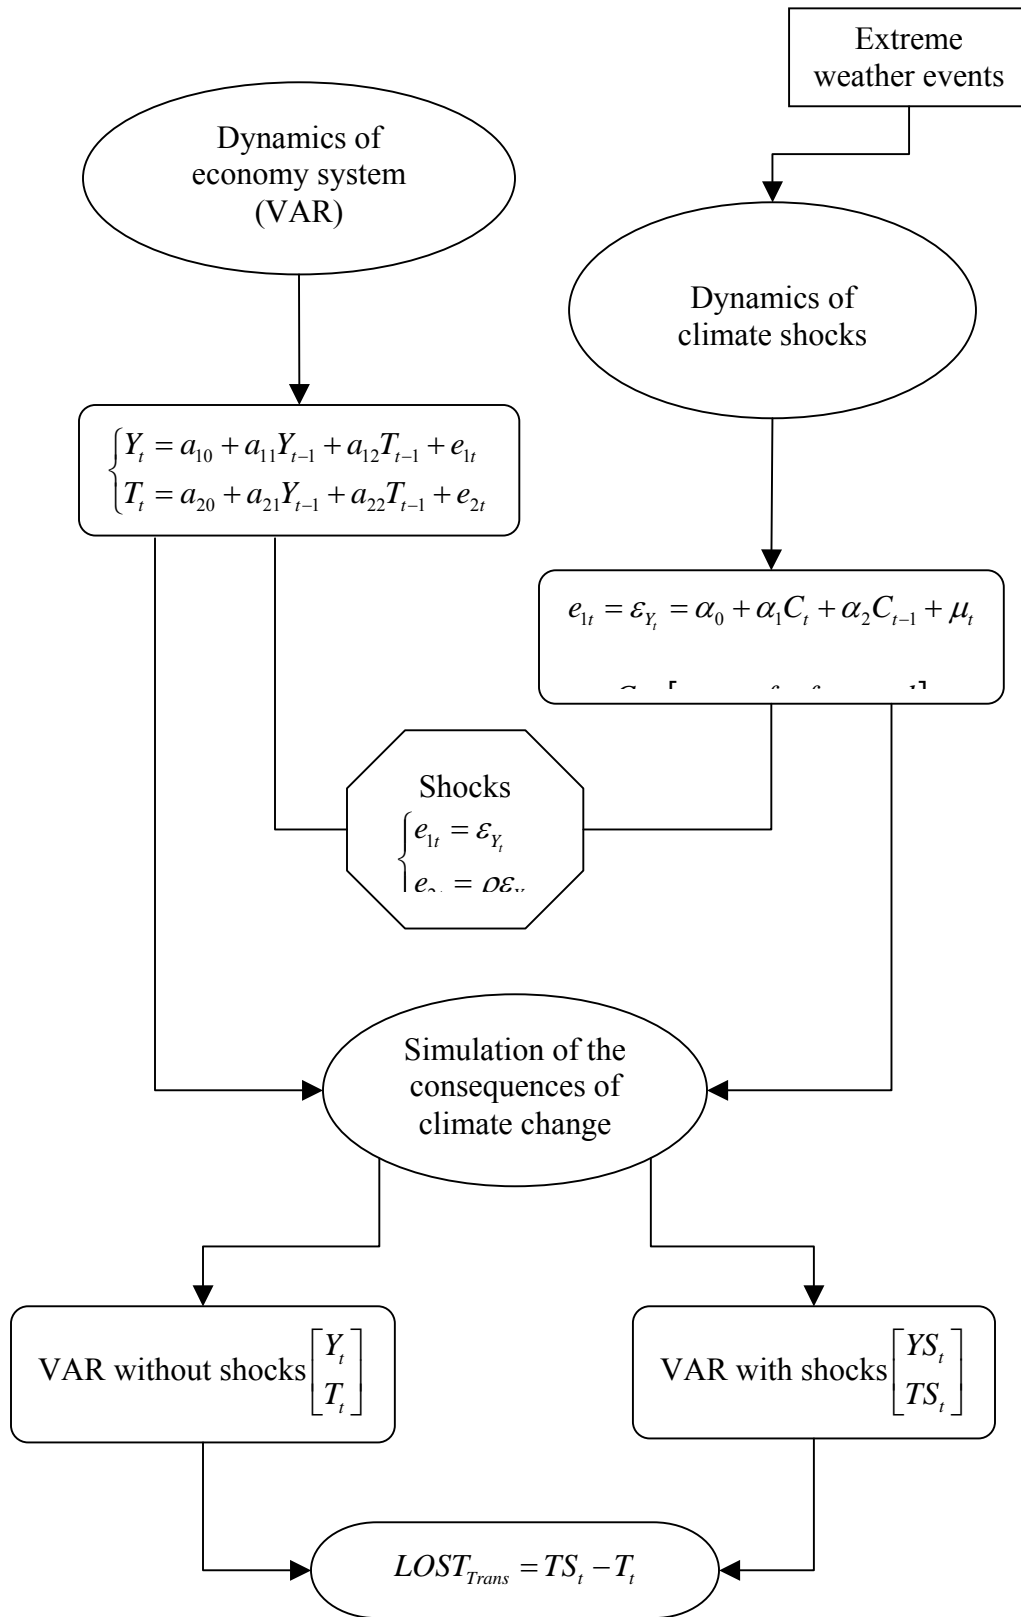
Extreme weather events

Dynamics of economy system (VAR)

Dynamics of climate shocks

$\begin{cases} Y_t = a_{10} + a_{11}Y_{t-1} + a_{12}T_{t-1} + e_{1t} \\ T_t = a_{20} + a_{21}Y_{t-1} + a_{22}T_{t-1} + e_{2t} \end{cases}$

$e_{1t} = \varepsilon_{Y_t} = \alpha_0 + \alpha_1 C_t + \alpha_2 C_{t-1} + \mu_t$

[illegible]

Shocks

$e_{1t} = \varepsilon_{Y_t}$

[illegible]

Simulation of the consequences of climate change

VAR without shocks $\begin{bmatrix} Y_t \\ T_t \end{bmatrix}$

VAR with shocks $\begin{bmatrix} YS_t \\ TS_t \end{bmatrix}$

$LOST_{Trans} = TS_t - T_t$